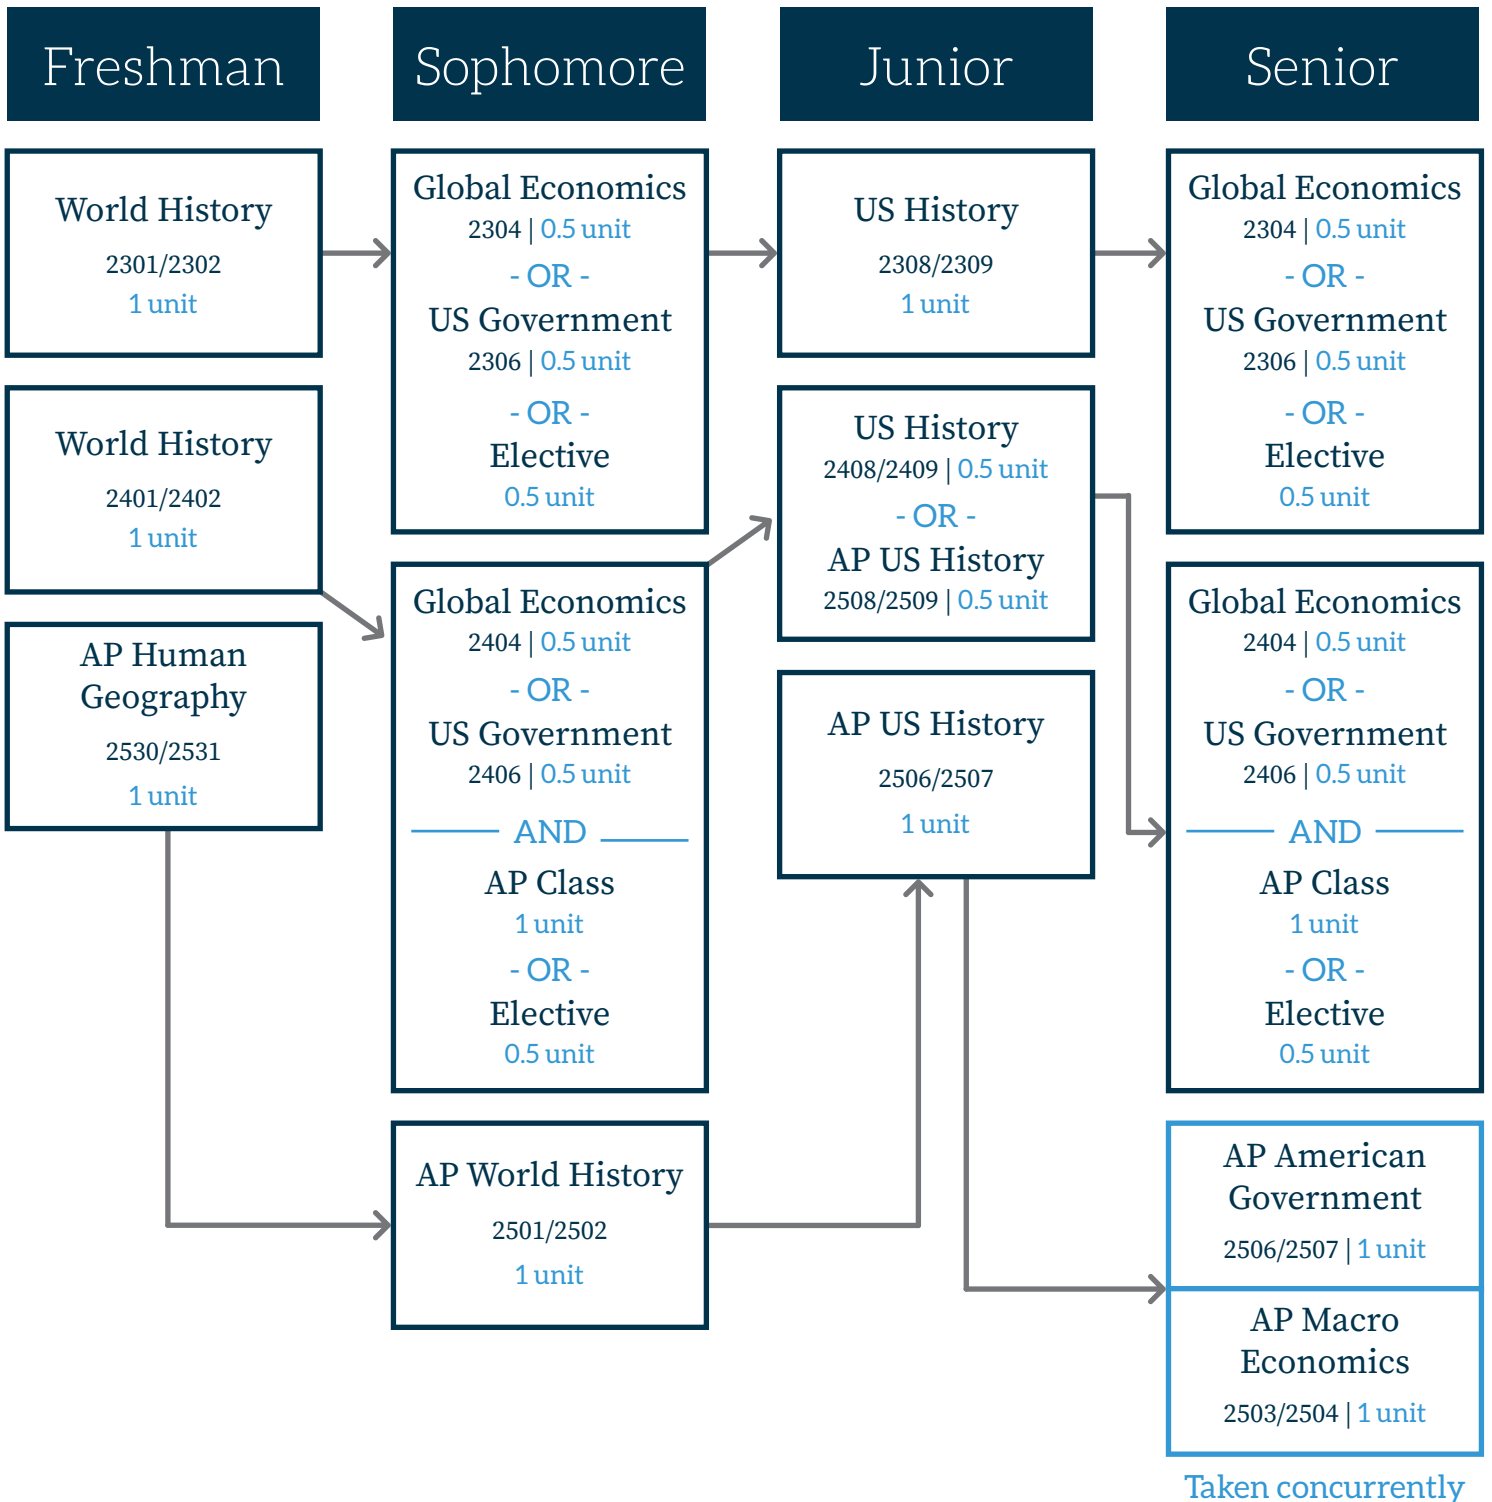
Freshman

World History
2301/2302
1 unit

World History
2401/2402
1 unit

AP Human Geography
2530/2531
1 unit

Sophomore

Global Economics
2304 | 0.5 unit
- OR -
US Government
2306 | 0.5 unit
- OR -
Elective
0.5 unit

Global Economics
2404 | 0.5 unit
- OR -
US Government
2406 | 0.5 unit
AND
AP Class
1 unit
- OR -
Elective
0.5 unit

AP World History
2501/2502
1 unit

Junior

US History
2308/2309
1 unit

US History
2408/2409 | 0.5 unit
- OR -
AP US History
2508/2509 | 0.5 unit

AP US History
2506/2507
1 unit

Senior

Global Economics
2304 | 0.5 unit
- OR -
US Government
2306 | 0.5 unit
- OR -
Elective
0.5 unit

Global Economics
2404 | 0.5 unit
- OR -
US Government
2406 | 0.5 unit
AND
AP Class
1 unit
- OR -
Elective
0.5 unit

AP American Government
2506/2507 | 1 unit

AP Macro Economics
2503/2504 | 1 unit

Taken concurrently